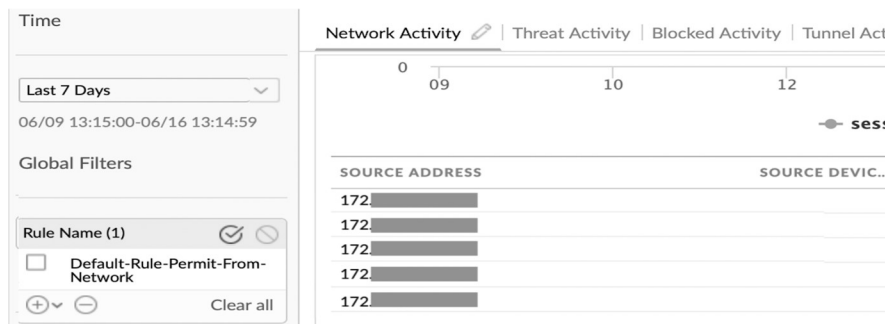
Time

Last 7 Days

06/09 13:15:00-06/16 13:14:59

Global Filters

Rule Name (1)

Default-Rule-Permit-From-Network

Clear all

Network Activity | Threat Activity | Blocked Activity | Tunnel Act

0

09 10 12

sess

| SOURCE ADDRESS | SOURCE DEVIC.. |
|---|---|
| 172.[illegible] | |
| 172.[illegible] | |
| 172.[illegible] | |
| 172.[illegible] | |
| 172.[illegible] | |